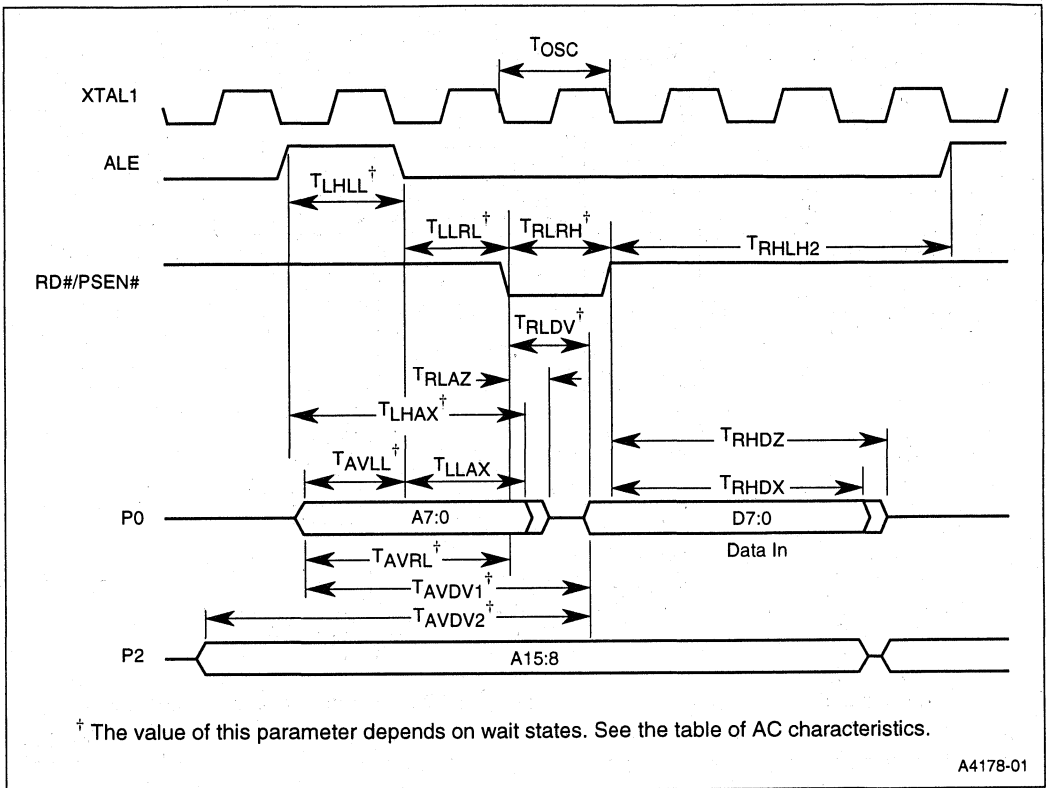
$T_{OSC}$

XTAL1

ALE

$T_{LHLL}^{\dagger}$

$T_{LLRL}^{\dagger}$

$T_{RLRH}^{\dagger}$

$T_{RHLH2}$

RD#/PSEN#

$T_{RLDV}^{\dagger}$

$T_{RLAZ}$

$T_{LHAX}^{\dagger}$

$T_{RHDZ}$

$T_{AVLL}^{\dagger}$

$T_{LLAX}$

$T_{RHDX}$

P0

A7:0

D7:0

Data In

$T_{AVRL}^{\dagger}$

$T_{AVDV1}^{\dagger}$

$T_{AVDV2}^{\dagger}$

P2

A15:8

$^{\dagger}$ The value of this parameter depends on wait states. See the table of AC characteristics.

A4178-01